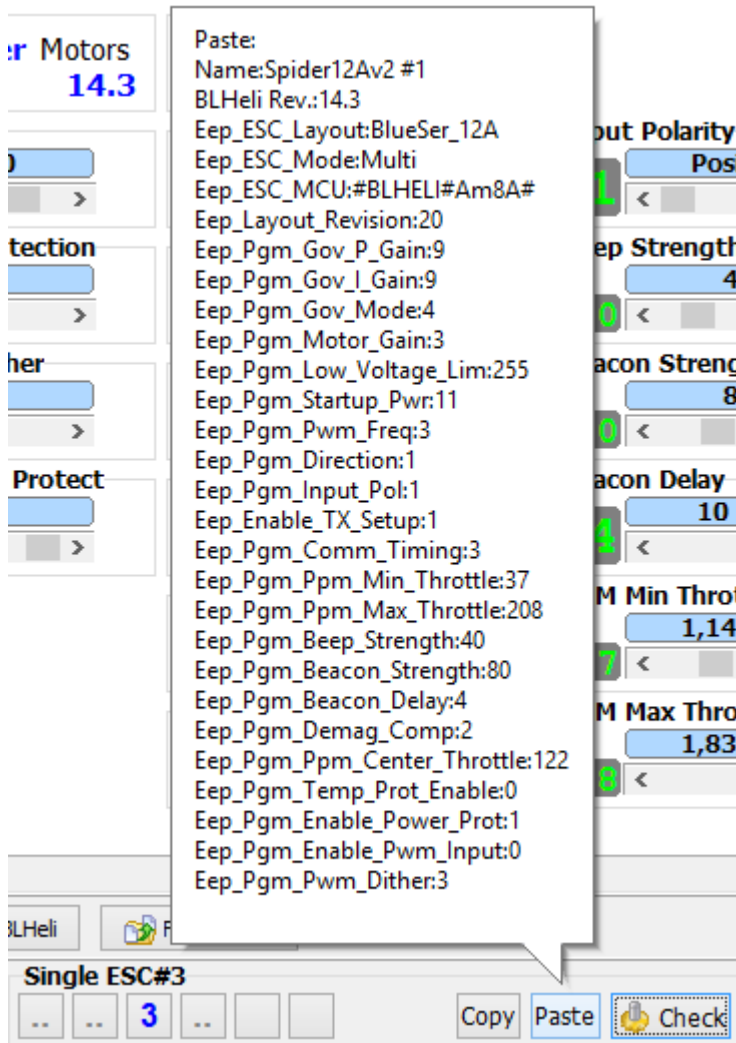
er Motors
14.3

0

tection

her

Protect

Paste:
Name:Spider12Av2 #1
BLHeli Rev.:14.3
Eep_ESC_Layout:BlueSer_12A
Eep_ESC_Mode:Multi
Eep_ESC_MCU:#BLHELI#Am8A#
Eep_Layout_Revision:20
Eep_Pgm_Gov_P_Gain:9
Eep_Pgm_Gov_I_Gain:9
Eep_Pgm_Gov_Mode:4
Eep_Pgm_Motor_Gain:3
Eep_Pgm_Low_Voltage_Lim:255
Eep_Pgm_Startup_Pwr:11
Eep_Pgm_Pwm_Freq:3
Eep_Pgm_Direction:1
Eep_Pgm_Input_Pol:1
Eep_Enable_TX_Setup:1
Eep_Pgm_Comm_Timing:3
Eep_Pgm_Ppm_Min_Throttle:37
Eep_Pgm_Ppm_Max_Throttle:208
Eep_Pgm_Beep_Strength:40
Eep_Pgm_Beacon_Strength:80
Eep_Pgm_Beacon_Delay:4
Eep_Pgm_Demag_Comp:2
Eep_Pgm_Ppm_Center_Throttle:122
Eep_Pgm_Temp_Prot_Enable:0
Eep_Pgm_Enable_Power_Prot:1
Eep_Pgm_Enable_Pwm_Input:0
Eep_Pgm_Pwm_Dither:3

out Polarity
Pos
1

ep Strength
4
0

acon Streng
8
0

acon Delay
10
4

M Min Throt
1,14
7

M Max Thro
1,83
8

BLHeli
F

Single ESC#3
.. .. 3 ..
Copy Paste Check